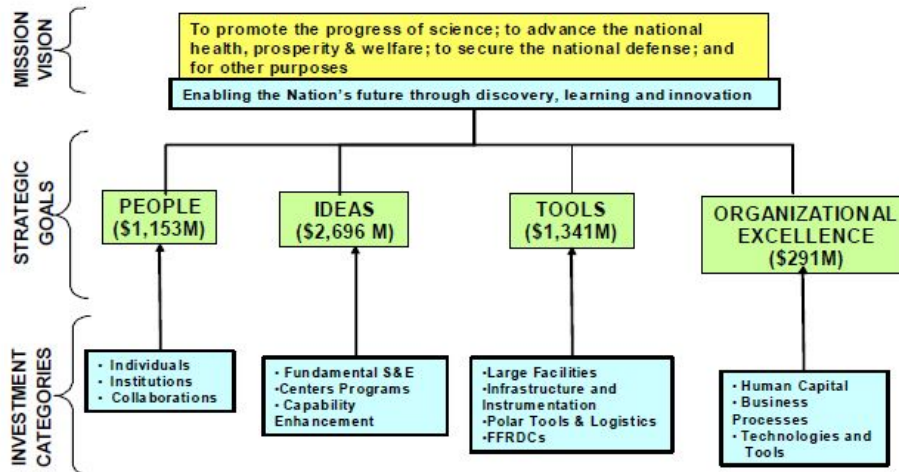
MISSION VISION

To promote the progress of science; to advance the national health, prosperity & welfare; to secure the national defense; and for other purposes

Enabling the Nation's future through discovery, learning and innovation

STRATEGIC GOALS

PEOPLE ($1,153M)

IDEAS ($2,696 M)

TOOLS ($1,341M)

ORGANIZATIONAL EXCELLENCE ($291M)

INVESTMENT CATEGORIES

• Individuals
• Institutions
• Collaborations

• Fundamental S&E
•Centers Programs
• Capability Enhancement

•Large Facilities
•Infrastructure and Instrumentation
•Polar Tools & Logistics
•FFRDCs

• Human Capital
• Business Processes
• Technologies and Tools